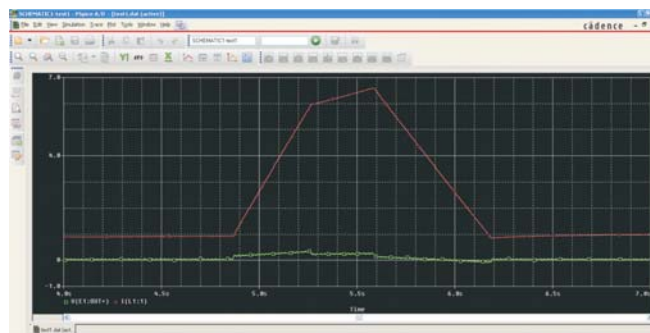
SCHEMATIC1-test1 - PSpice A/D - [test1.dat (active)]
File Edit View Simulation Trace Plot Tools Window Help
cādence
SCHEMATIC1-test1
7.0
4.0
0
-1.0
4.0s
4.5s
5.0s
5.5s
6.0s
6.5s
7.0s
□ V(I1:OUT+) ◇ I(L1:1)
Time
test1.dat (act